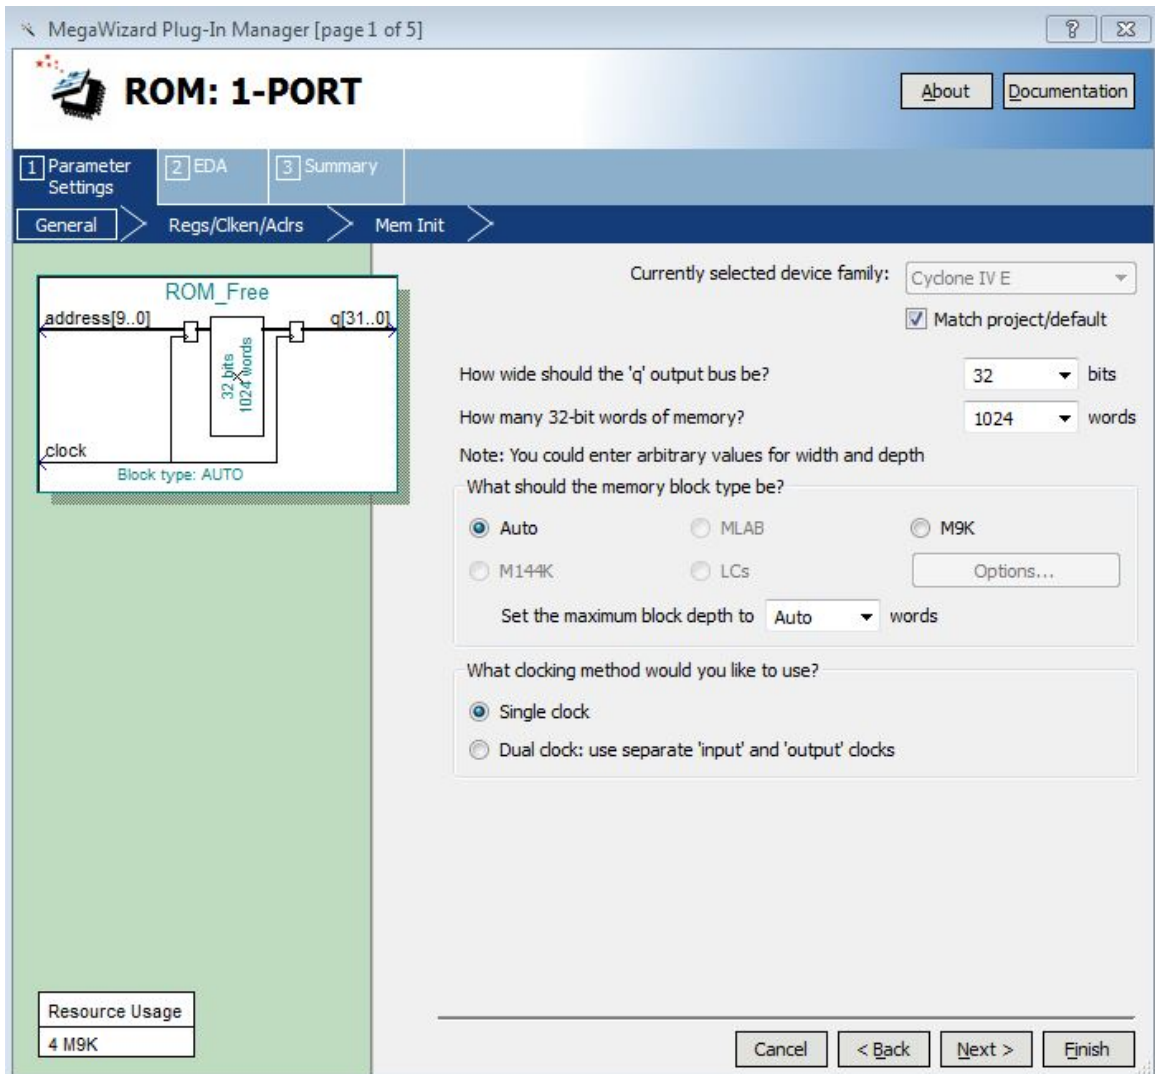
MegaWizard Plug-In Manager [page 1 of 5]

ROM: 1-PORT

About Documentation

1 Parameter Settings
2 EDA
3 Summary

General
Regs/Clken/Adrs
Mem Init

ROM_Free
address[9..0]
q[31..0]
32 bits
1024 words
clock
Block type: AUTO

Currently selected device family: Cyclone IV E
Match project/default

How wide should the 'q' output bus be? 32 bits
How many 32-bit words of memory? 1024 words
Note: You could enter arbitrary values for width and depth

What should the memory block type be?
Auto
MLAB
M9K
M144K
LCs
Options...
Set the maximum block depth to Auto words

What clocking method would you like to use?
Single clock
Dual clock: use separate 'input' and 'output' clocks

Resource Usage
4 M9K

Cancel
< Back
Next >
Finish